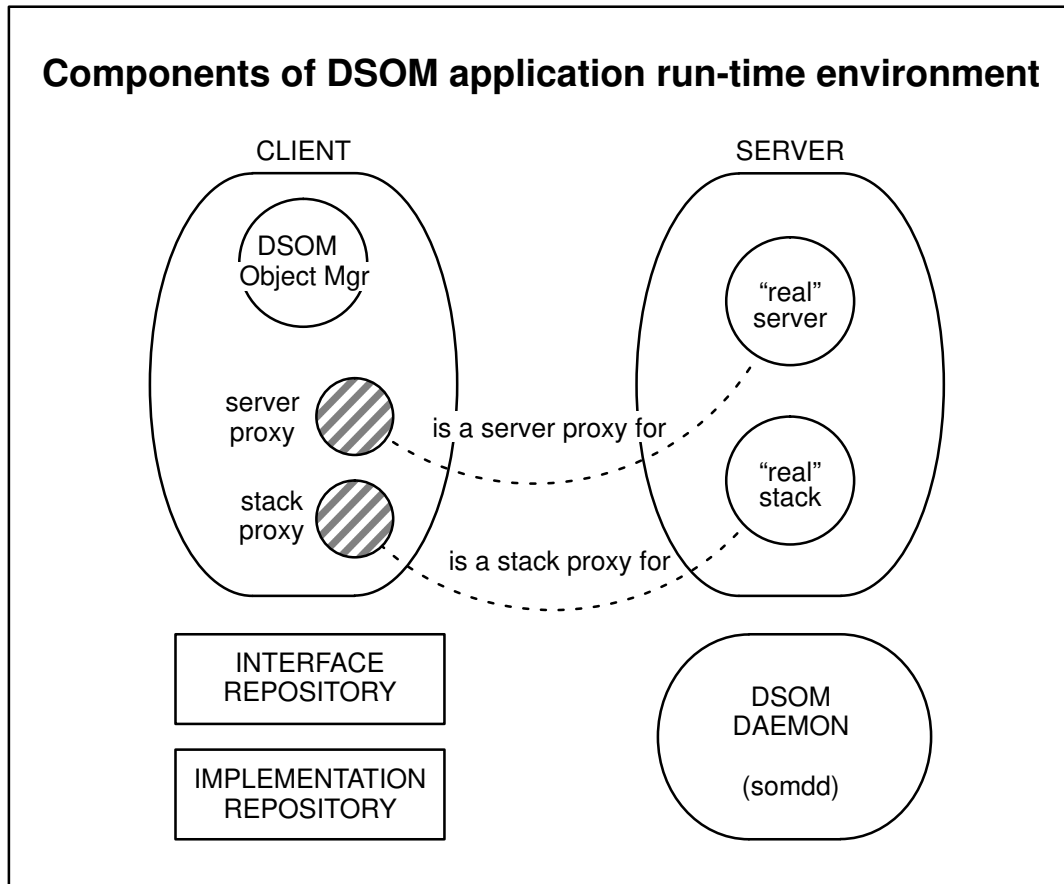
Components of DSOM application run-time environment

CLIENT

DSOM Object Mgr

server proxy

stack proxy

SERVER

"real" server

"real" stack

is a server proxy for

is a stack proxy for

INTERFACE REPOSITORY

IMPLEMENTATION REPOSITORY

DSOM DAEMON

(somdd)